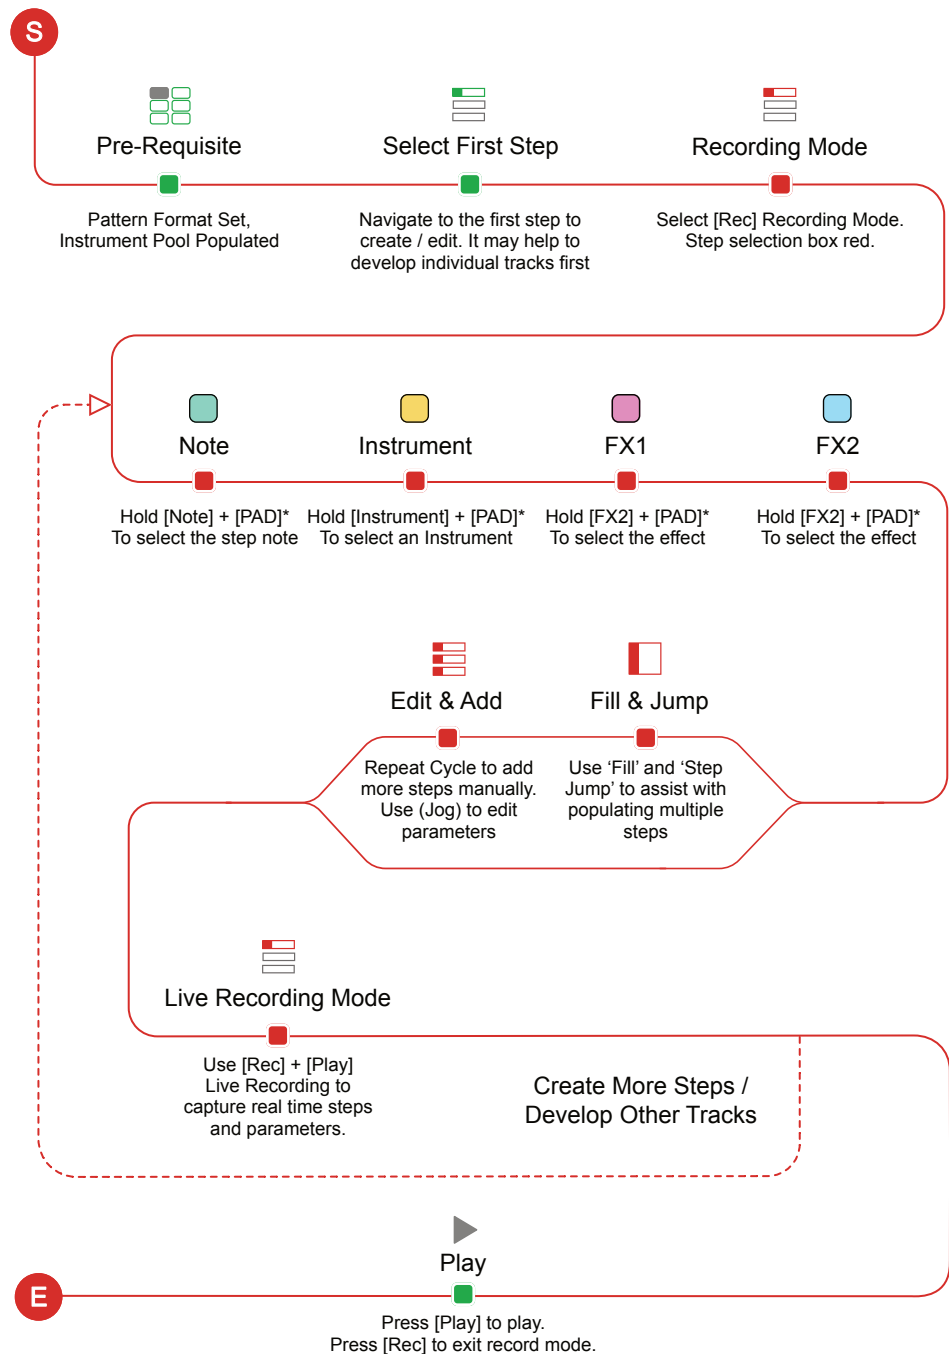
S

Pre-Requisite

Pattern Format Set, Instrument Pool Populated

Select First Step

Navigate to the first step to create / edit. It may help to develop individual tracks first

Recording Mode

Select [Rec] Recording Mode. Step selection box red.

Note

Hold [Note] + [PAD]* To select the step note

Instrument

Hold [Instrument] + [PAD]* To select an Instrument

FX1

Hold [FX2] + [PAD]* To select the effect

FX2

Hold [FX2] + [PAD]* To select the effect

Edit & Add

Repeat Cycle to add more steps manually. Use (Jog) to edit parameters

Fill & Jump

Use ‘Fill’ and ‘Step Jump’ to assist with populating multiple steps

Live Recording Mode

Use [Rec] + [Play] Live Recording to capture real time steps and parameters.

Create More Steps / Develop Other Tracks

Play

E

Press [Play] to play. Press [Rec] to exit record mode.